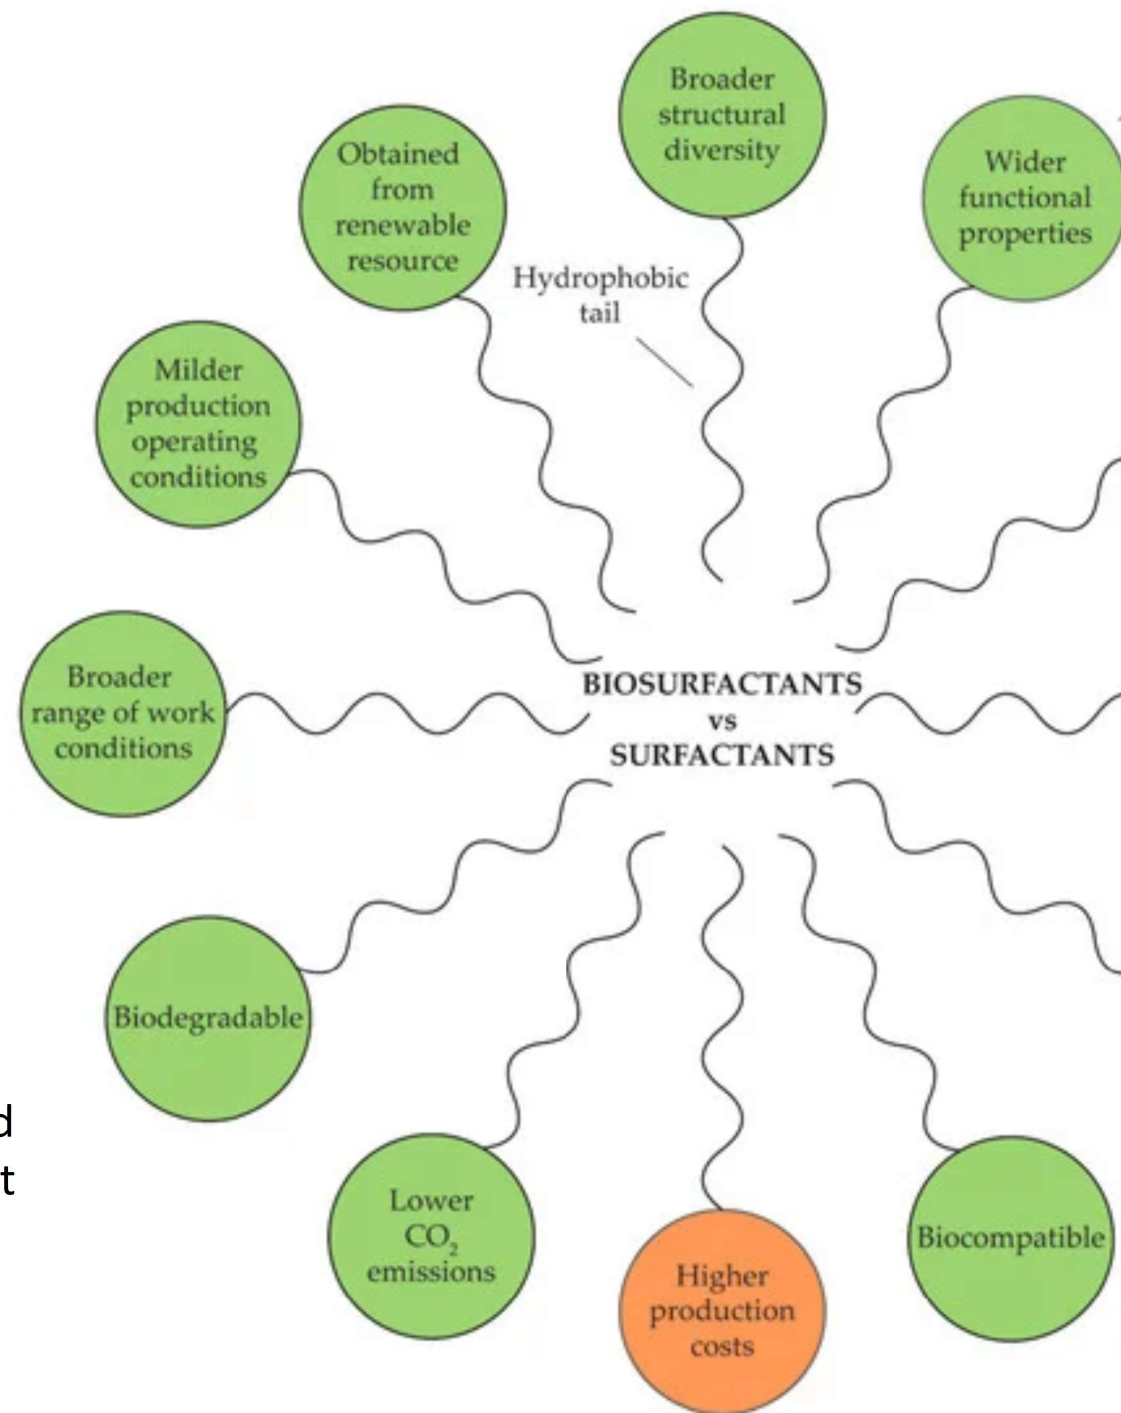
Broader structural diversity

Obtained from renewable resource

Wider functional properties

Hydrophobic tail

Milder production operating conditions

Broader range of work conditions

BIOSURFACTANTS vs SURFACTANTS

Biodegradable

d
t

Lower $CO_2$ emissions

Higher production costs

Biocompatible